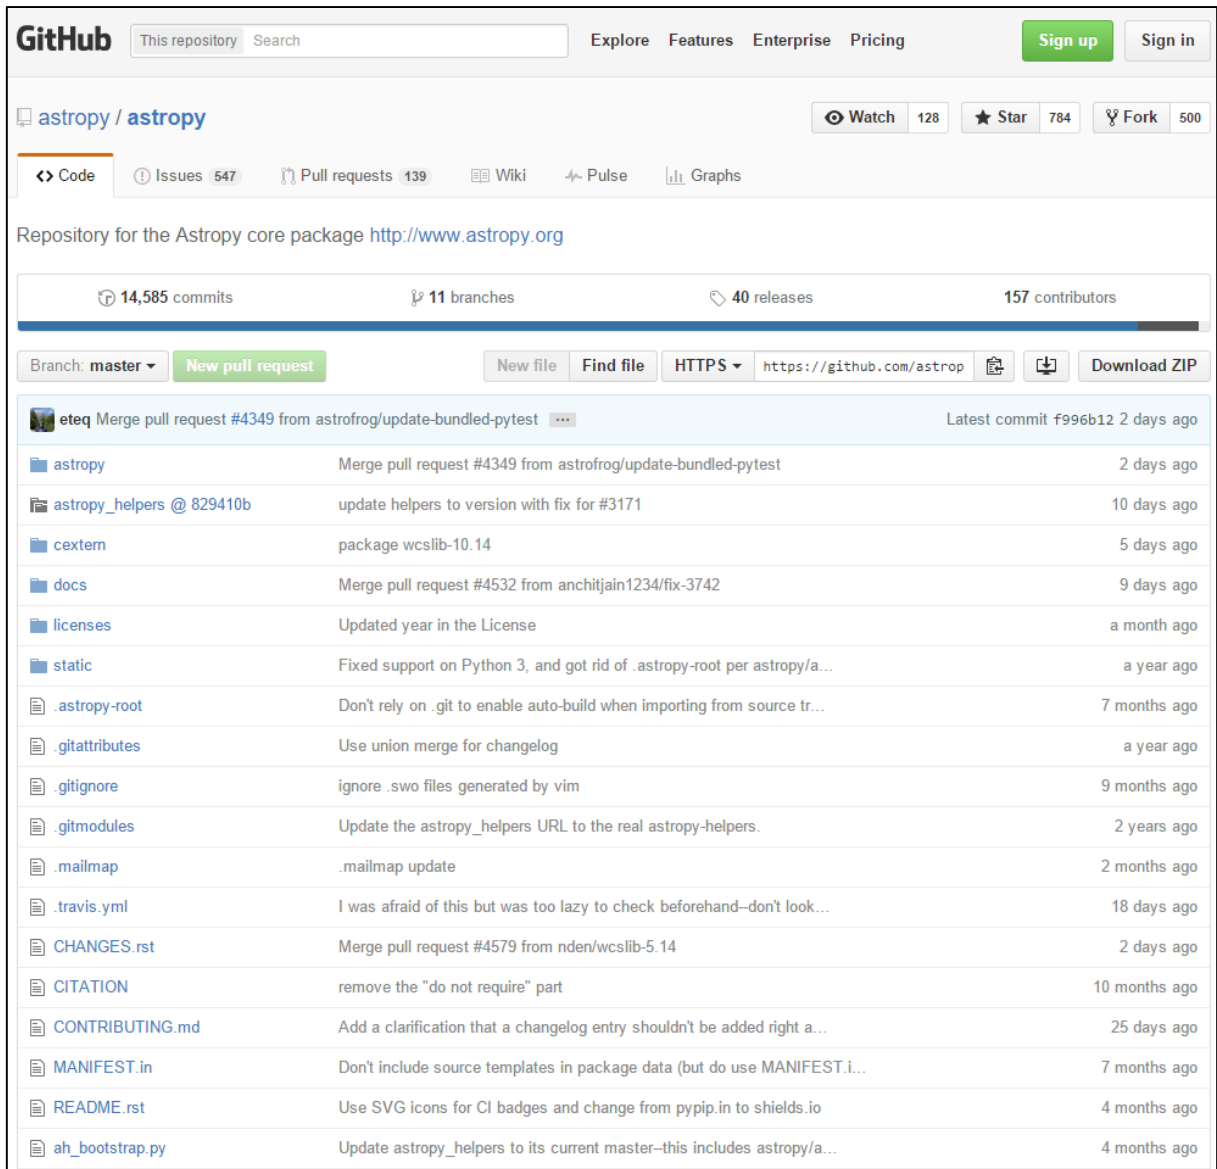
GitHub This repository Search Explore Features Enterprise Pricing Sign up Sign in

astropy / astropy

Watch 128 Star 784 Fork 500

Code Issues 547 Pull requests 139 Wiki Pulse Graphs

Repository for the Astropy core package http://www.astropy.org

14,585 commits 11 branches 40 releases 157 contributors

Branch: master New pull request New file Find file HTTPS https://github.com/astrop Download ZIP

eteq Merge pull request #4349 from astrofrog/update-bundled-pytest ... Latest commit f996b12 2 days ago

| | | |
|---|---|---|
| astropy | Merge pull request #4349 from astrofrog/update-bundled-pytest | 2 days ago |
| astropy_helpers @ 829410b | update helpers to version with fix for #3171 | 10 days ago |
| cextern | package wcslib-10.14 | 5 days ago |
| docs | Merge pull request #4532 from anchitjain1234/fix-3742 | 9 days ago |
| licenses | Updated year in the License | a month ago |
| static | Fixed support on Python 3, and got rid of .astropy-root per astropy/a… | a year ago |
| .astropy-root | Don't rely on .git to enable auto-build when importing from source tr… | 7 months ago |
| .gitattributes | Use union merge for changelog | a year ago |
| .gitignore | ignore .swo files generated by vim | 9 months ago |
| .gitmodules | Update the astropy_helpers URL to the real astropy-helpers. | 2 years ago |
| .mailmap | .mailmap update | 2 months ago |
| .travis.yml | I was afraid of this but was too lazy to check beforehand--don't look… | 18 days ago |
| CHANGES.rst | Merge pull request #4579 from nden/wcslib-5.14 | 2 days ago |
| CITATION | remove the "do not require" part | 10 months ago |
| CONTRIBUTING.md | Add a clarification that a changelog entry shouldn't be added right a… | 25 days ago |
| MANIFEST.in | Don't include source templates in package data (but do use MANIFEST.i… | 7 months ago |
| README.rst | Use SVG icons for CI badges and change from pypip.in to shields.io | 4 months ago |
| ah_bootstrap.py | Update astropy_helpers to its current master--this includes astropy/a… | 4 months ago |